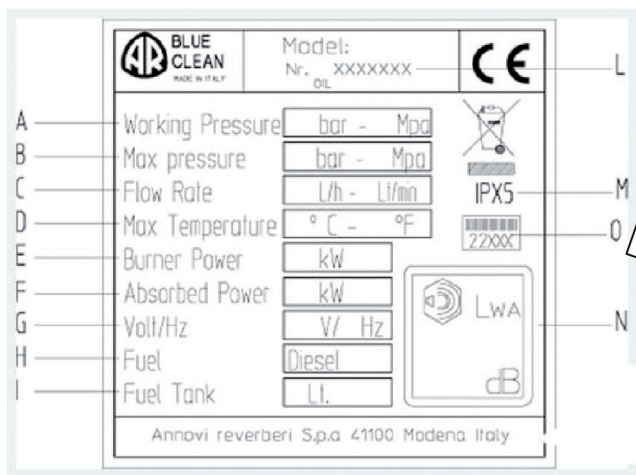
AR BLUE CLEAN
MADE IN ITALY

Model:
Nr. XXXXXXX
OIL

CE

L

A Working Pressure | bar - Mpa
B Max pressure | bar - Mpa
C Flow Rate | L/h - Lt/min
D Max Temperature | °C - °F
E Burner Power | kW
F Absorbed Power | kW
G Volt/Hz | V/ Hz
H Fuel | Diesel
I Fuel Tank | Lt.

IPX5 M

22XXX O

LWA
dB
N

Annovi reverberi S.p.a 41100 Modena Italy